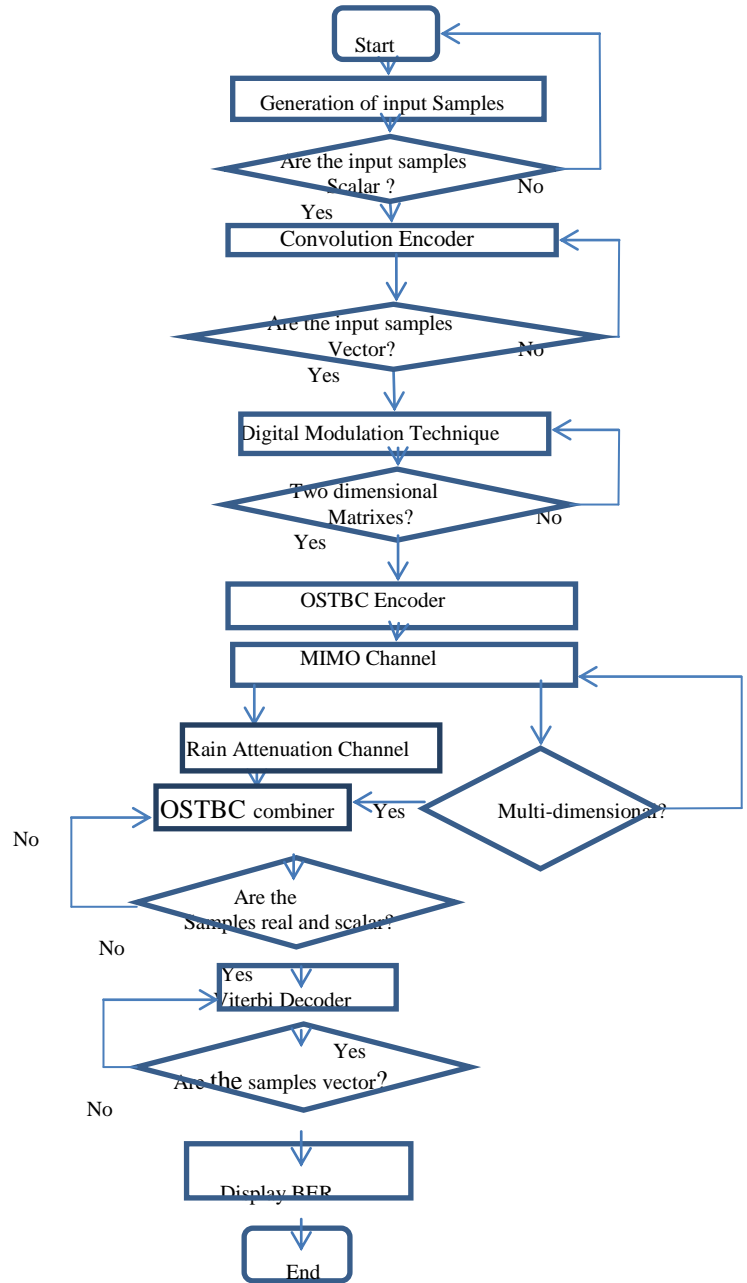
Start

Generation of input Samples

Are the input samples Scalar ?

No

Yes

Convolution Encoder

Are the input samples Vector?

No

Yes

Digital Modulation Technique

Two dimensional Matrixes?

No

Yes

OSTBC Encoder

MIMO Channel

Rain Attenuation Channel

OSTBC combiner

Yes

Multi-dimensional?

No

Are the Samples real and scalar?

No

Yes

Viterbi Decoder

Yes

Are the samples vector?

No

Display BER

End